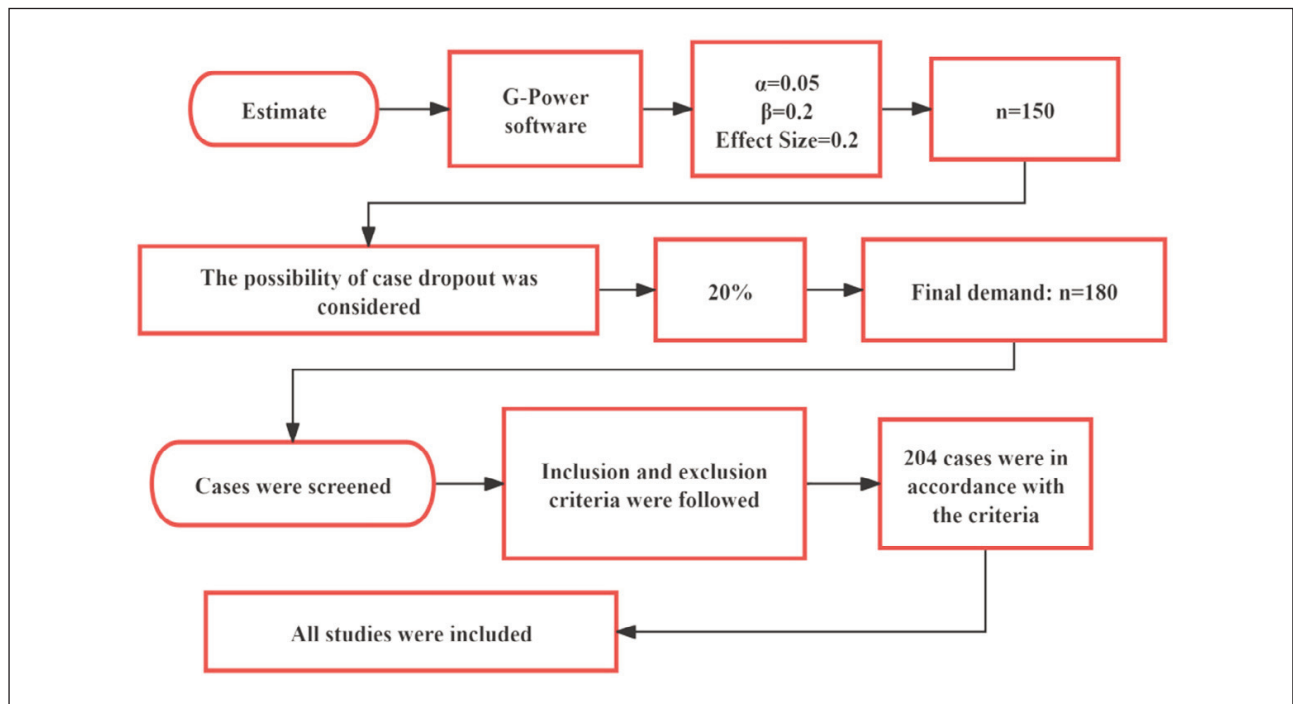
Estimate

G-Power software

$\alpha$=0.05
$\beta$=0.2
Effect Size=0.2

n=150

The possibility of case dropout was considered

20%

Final demand: n=180

Cases were screened

Inclusion and exclusion criteria were followed

204 cases were in accordance with the criteria

All studies were included